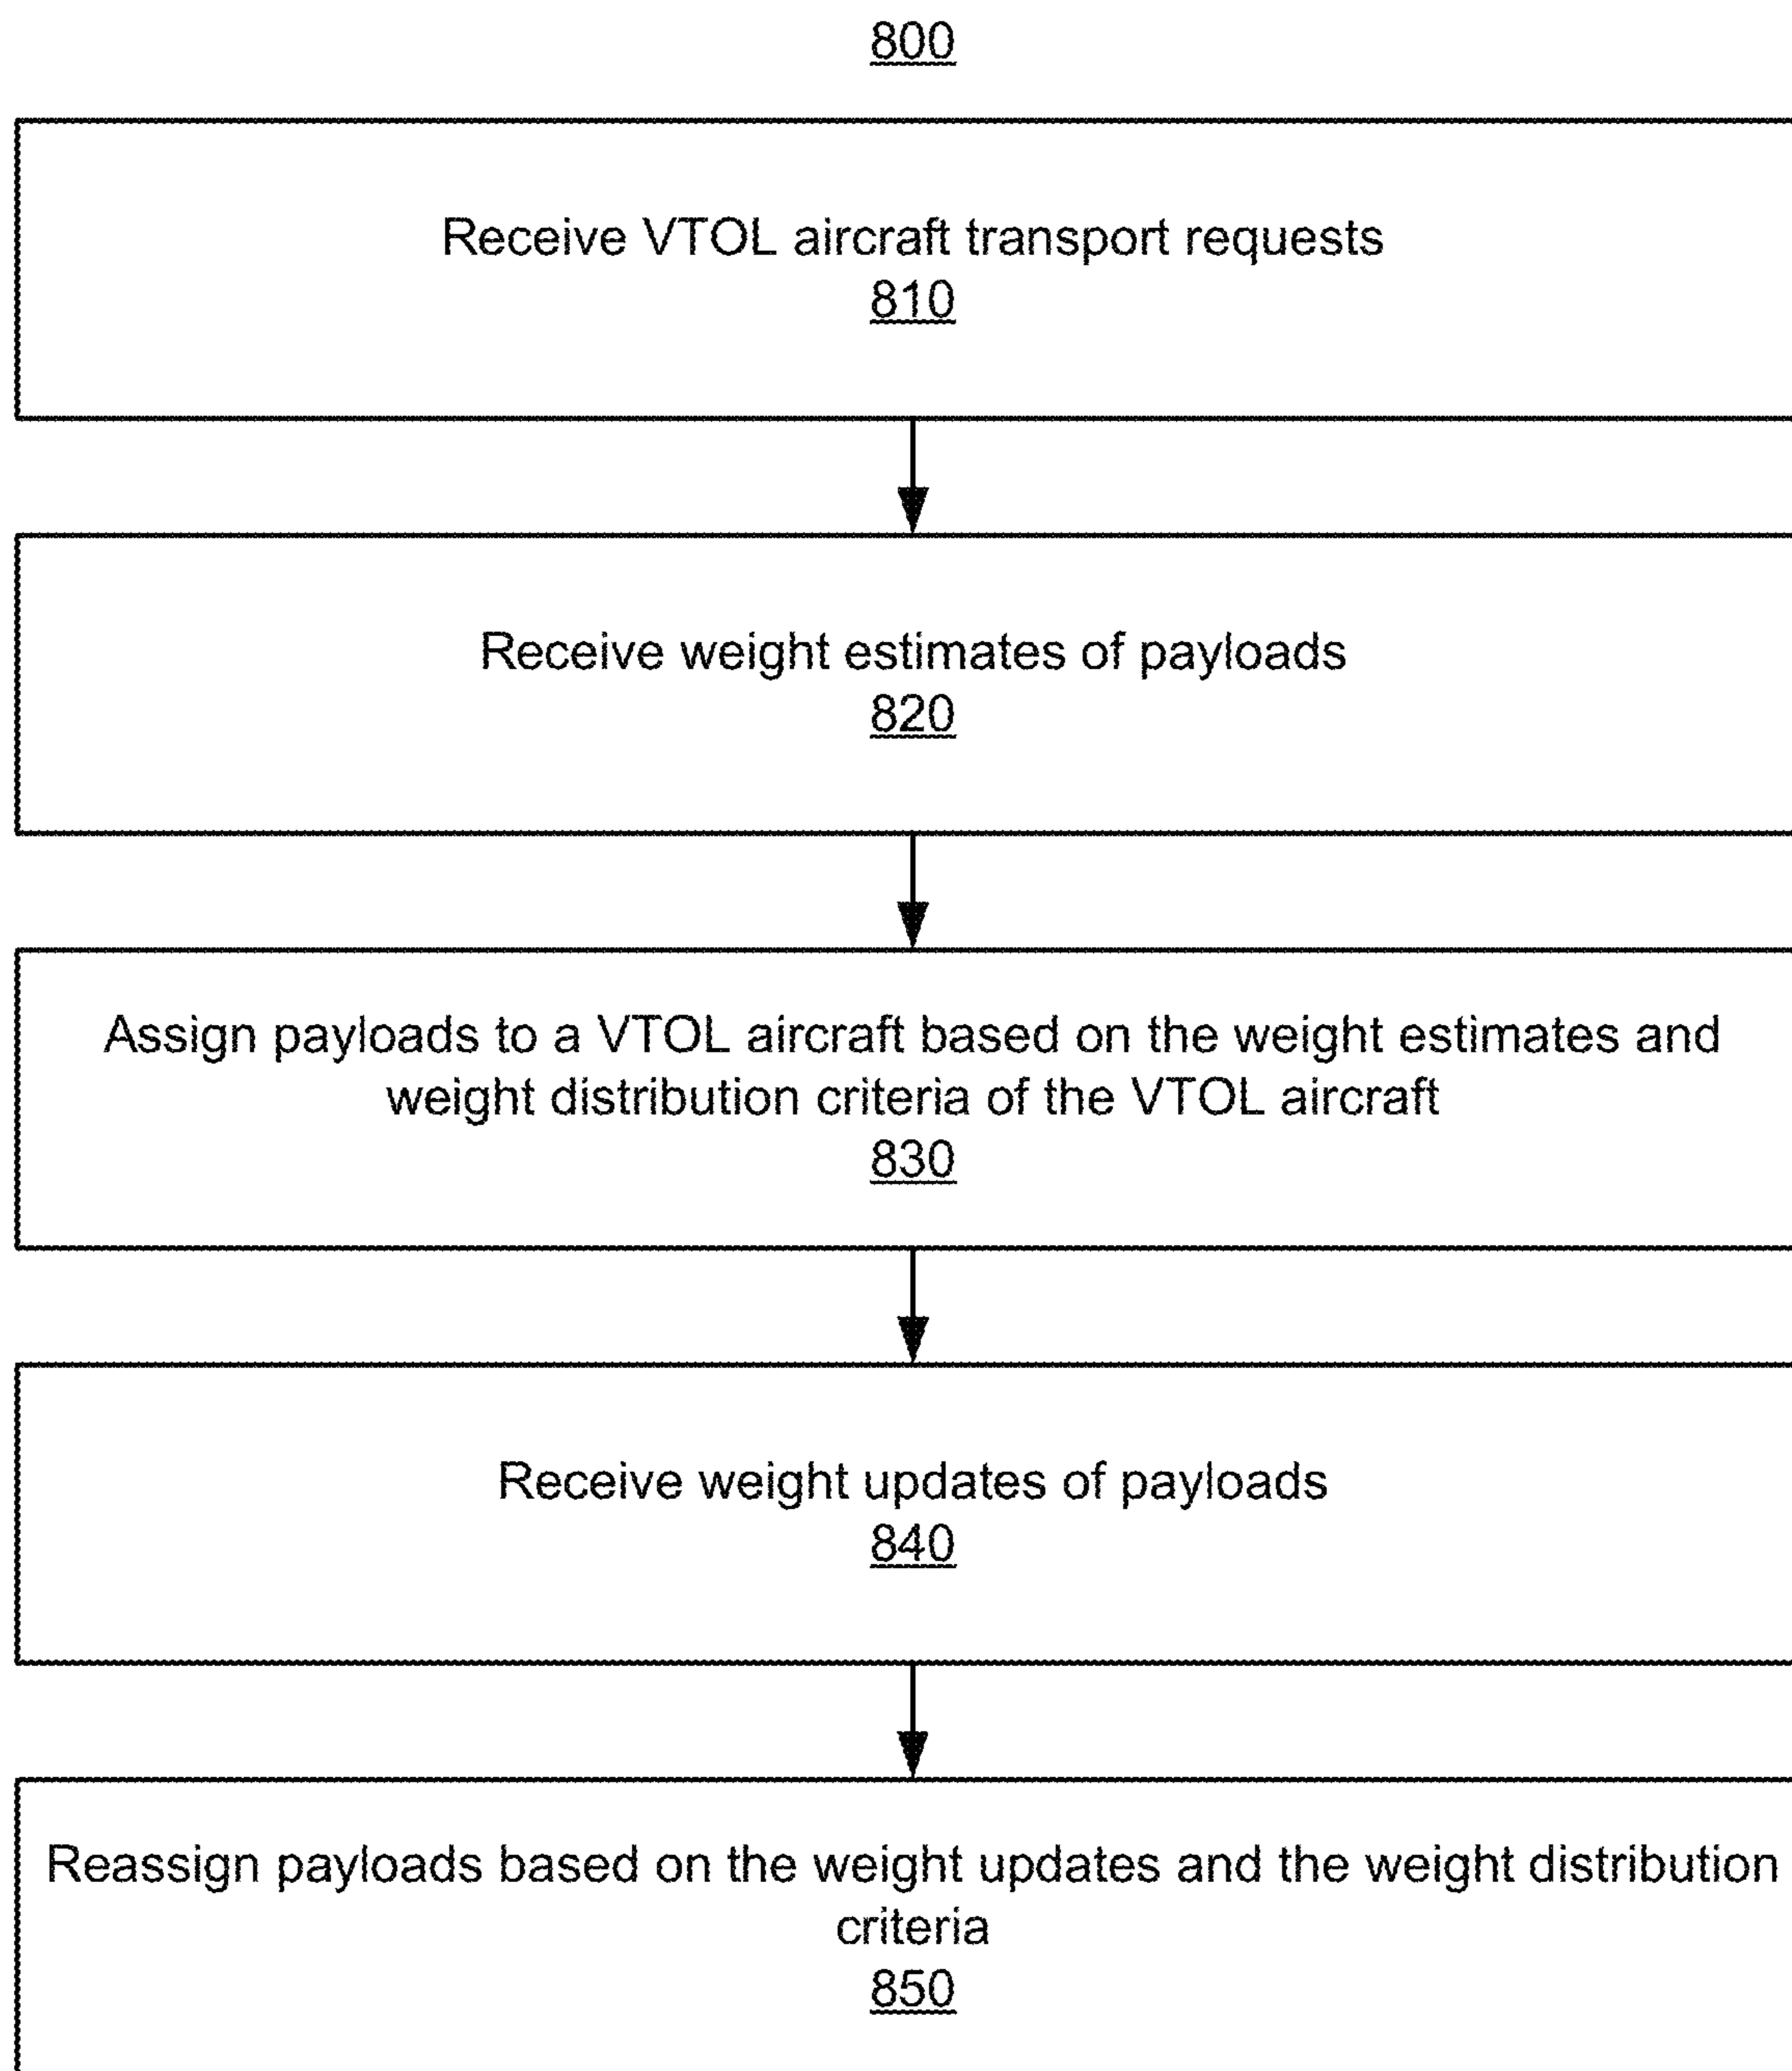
800

Receive VTOL aircraft transport requests
810

Receive weight estimates of payloads
820

Assign payloads to a VTOL aircraft based on the weight estimates and weight distribution criteria of the VTOL aircraft
830

Receive weight updates of payloads
840

Reassign payloads based on the weight updates and the weight distribution criteria
850